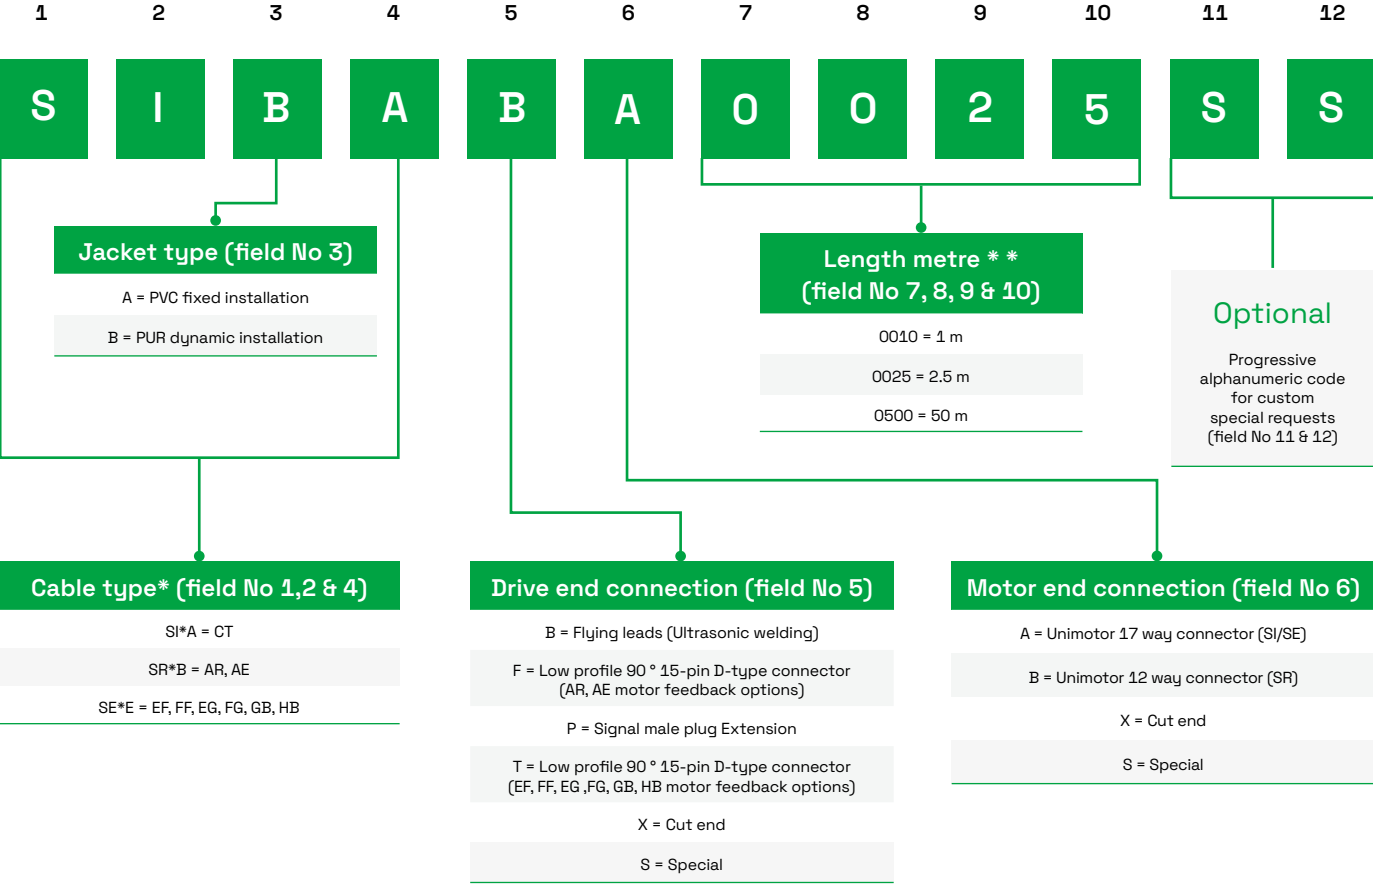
1 2 3 4 5 6 7 8 9 10 11 12

S I B A B A 0 0 2 5 S S

Jacket type (field No 3)

A = PVC fixed installation

B = PUR dynamic installation

Length metre * *
(field No 7, 8, 9 & 10)

0010 = 1 m

0025 = 2.5 m

0500 = 50 m

Optional

Progressive alphanumeric code for custom special requests (field No 11 & 12)

Cable type* (field No 1,2 & 4)

SI*A = CT

SR*B = AR, AE

SE*E = EF, FF, EG, FG, GB, HB

Drive end connection (field No 5)

B = Flying leads (Ultrasonic welding)

F = Low profile 90 ° 15-pin D-type connector (AR, AE motor feedback options)

P = Signal male plug Extension

T = Low profile 90 ° 15-pin D-type connector (EF, FF, EG ,FG, GB, HB motor feedback options)

X = Cut end

S = Special

Motor end connection (field No 6)

A = Unimotor 17 way connector (SI/SE)

B = Unimotor 12 way connector (SR)

X = Cut end

S = Special